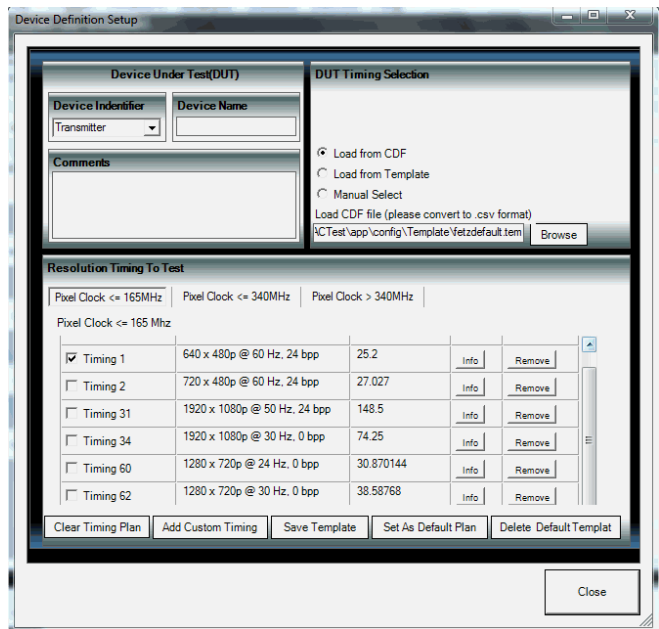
Device Definition Setup

Device Under Test(DUT)

Device Indentifier

Transmitter

Device Name

Comments

DUT Timing Selection

Load from CDF

Load from Template

Manual Select

Load CDF file (please convert to .csv format)

ACTest\app\config\Template\fetzdefault.tem

Browse

Resolution Timing To Test

Pixel Clock <= 165MHz

Pixel Clock <= 340MHz

Pixel Clock > 340MHz

Pixel Clock <= 165 Mhz

| | | | | |
|---|---|---|---|---|
| Timing 1 | 640 x 480p @ 60 Hz, 24 bpp | 25.2 | Info | Remove |
| Timing 2 | 720 x 480p @ 60 Hz, 24 bpp | 27.027 | Info | Remove |
| Timing 31 | 1920 x 1080p @ 50 Hz, 24 bpp | 148.5 | Info | Remove |
| Timing 34 | 1920 x 1080p @ 30 Hz, 0 bpp | 74.25 | Info | Remove |
| Timing 60 | 1280 x 720p @ 24 Hz, 0 bpp | 30.870144 | Info | Remove |
| Timing 62 | 1280 x 720p @ 30 Hz, 0 bpp | 38.58768 | Info | Remove |

Clear Timing Plan

Add Custom Timing

Save Template

Set As Default Plan

Delete Default Templat

Close